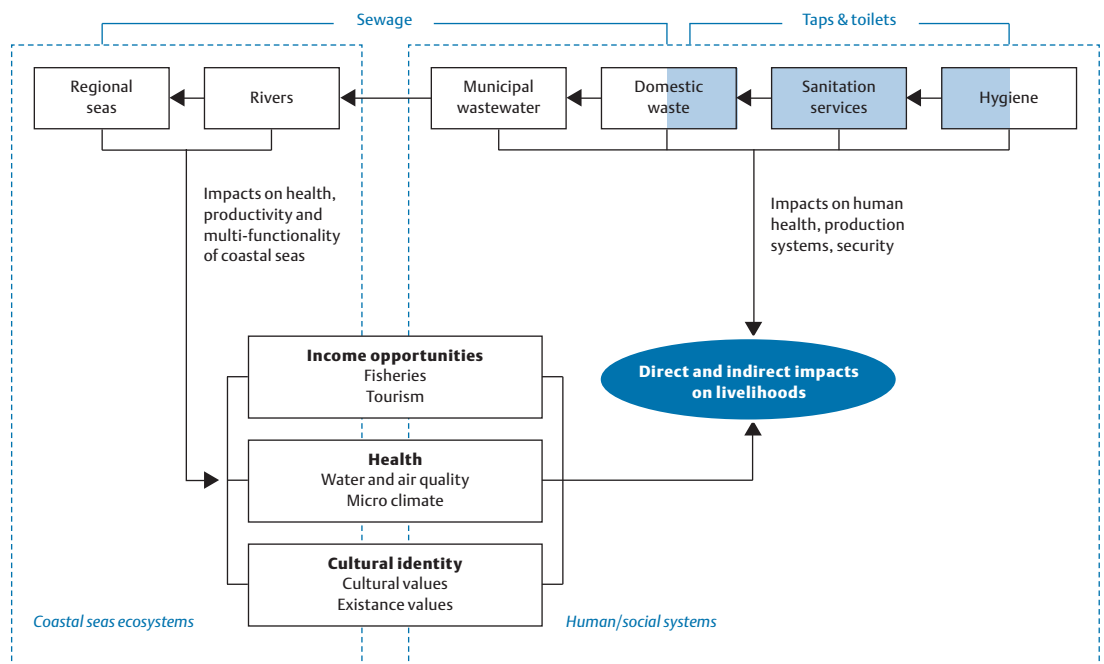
Sewage

Taps & toilets

Regional seas

Rivers

Municipal wastewater

Domestic waste

Sanitation services

Hygiene

Impacts on health, productivity and multi-functionality of coastal seas

Impacts on human health, production systems, security

**Income opportunities**
Fisheries
Tourism

Direct and indirect impacts on livelihoods

**Health**
Water and air quality
Micro climate

**Cultural identity**
Cultural values
Existance values

Coastal seas ecosystems

Human/social systems